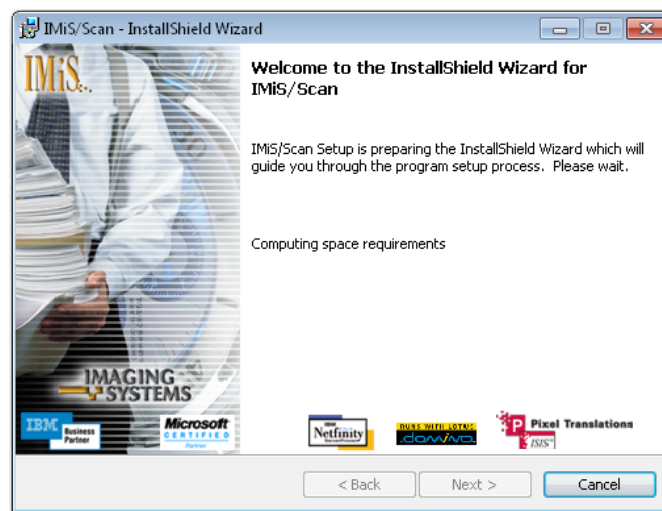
IMiS/Scan - InstallShield Wizard

IMiS

Welcome to the InstallShield Wizard for IMiS/Scan

IMiS/Scan Setup is preparing the InstallShield Wizard which will guide you through the program setup process. Please wait.

Computing space requirements

IMAGING SYSTEMS

IBM Business Partner

Microsoft CERTIFIED Partner

Netfinity

RUNS WITH LOTUS domino

Pixel Translations

ISIS

< Back

Next >

Cancel